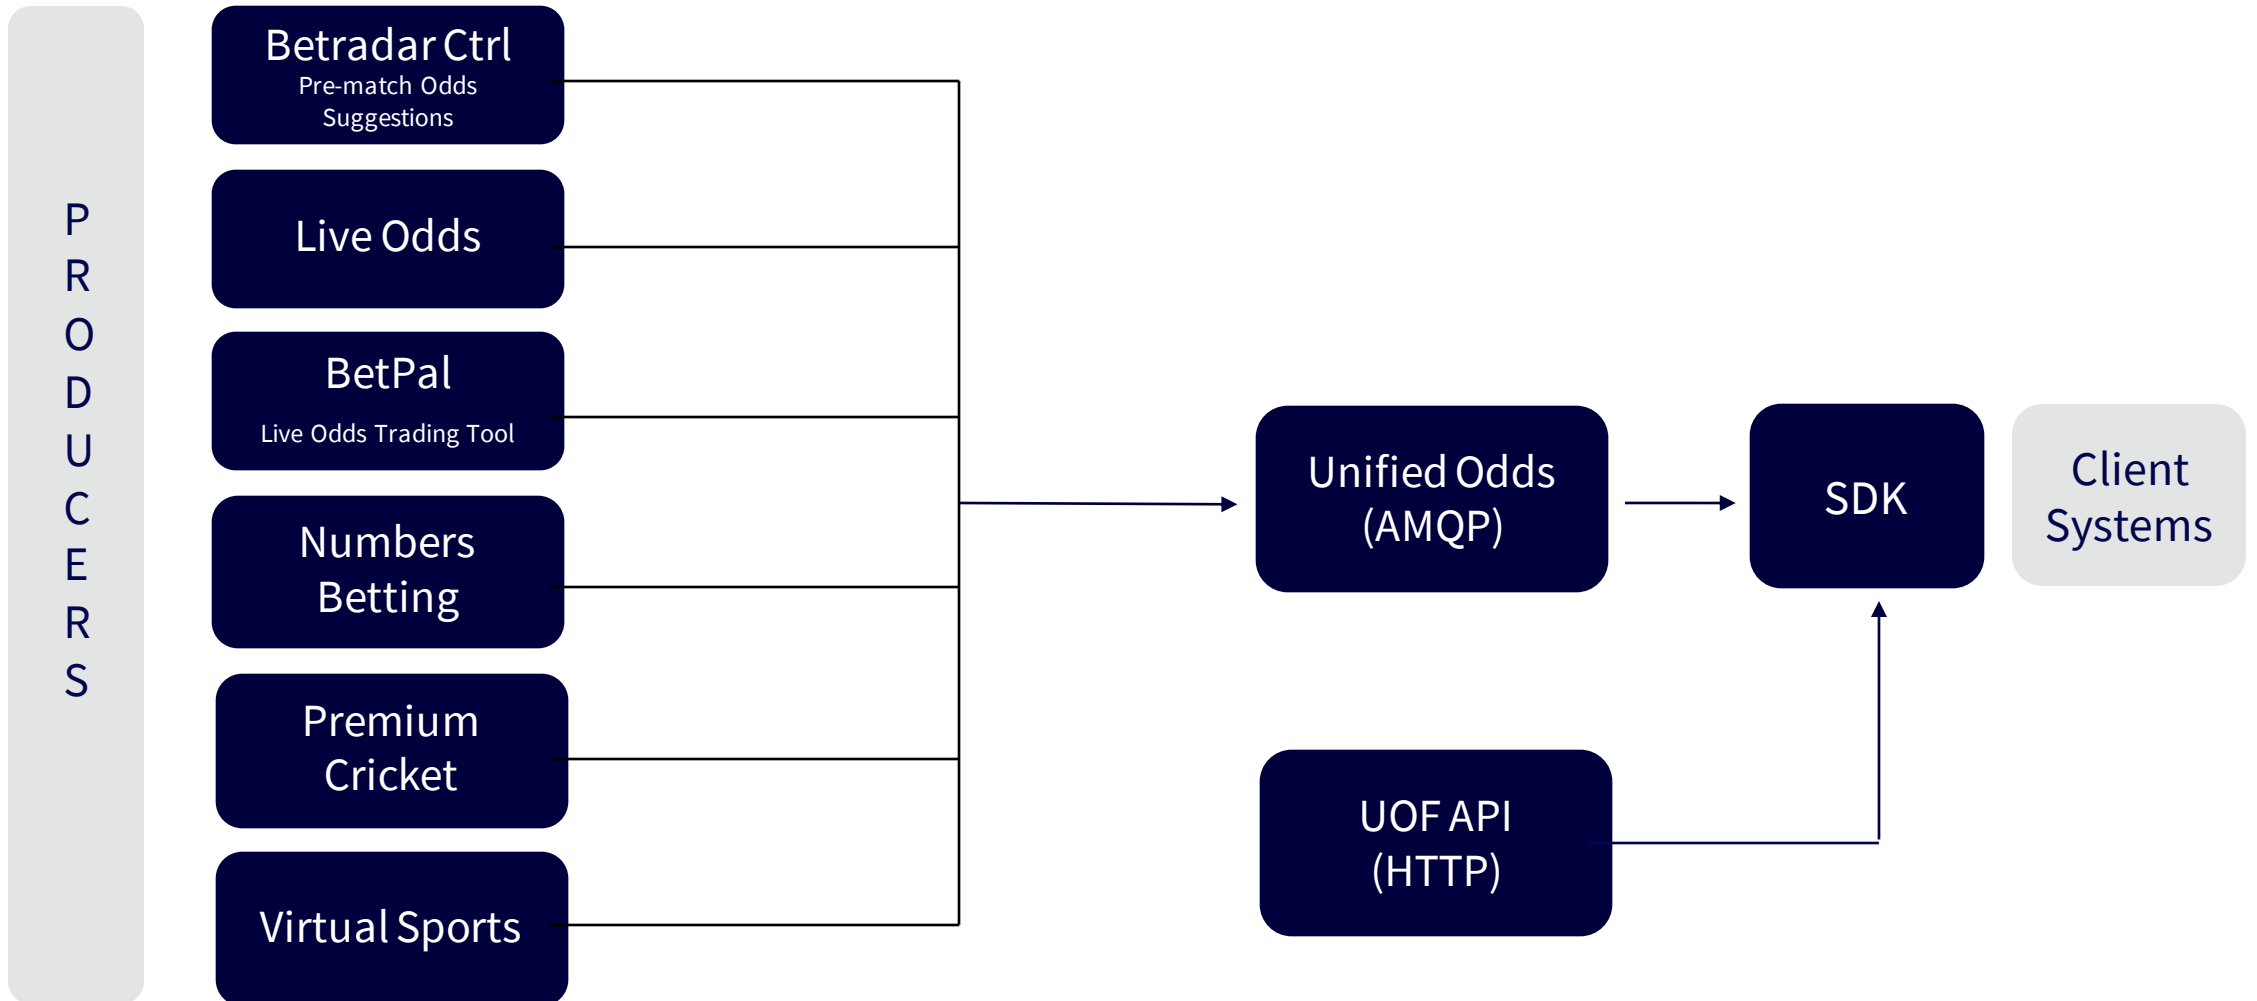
PRODUCERS

Betradar Ctrl
Pre-match Odds Suggestions

Live Odds

BetPal
Live Odds Trading Tool

Numbers Betting

Premium Cricket

Virtual Sports

Unified Odds (AMQP)

SDK

Client Systems

UOF API (HTTP)